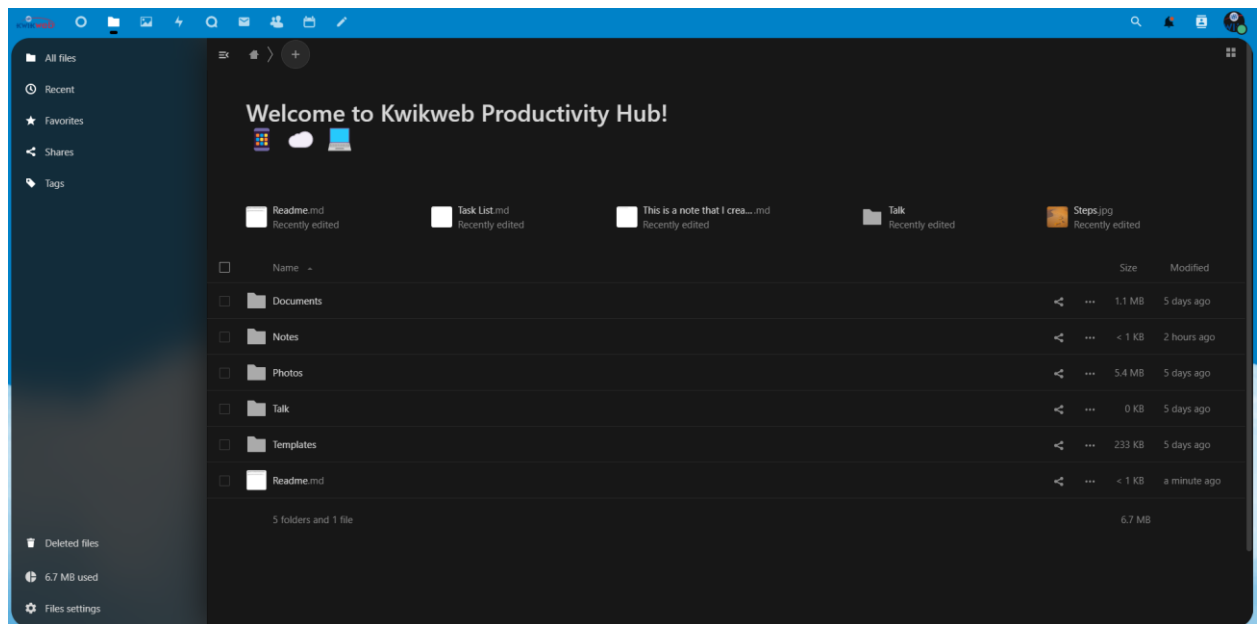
All files
Recent
Favorites
Shares
Tags

Welcome to Kwikweb Productivity Hub!
📱 ☁️ 💻

Readme.md
Recently edited
Task List.md
Recently edited
This is a note that I crea... .md
Recently edited
Talk
Recently edited
Steps.jpg
Recently edited

| | Name | | | Size | Modified |
|---|---|---|---|---|---|
| | Documents | | ··· | 1.1 MB | 5 days ago |
| | Notes | | ··· | < 1 KB | 2 hours ago |
| | Photos | | ··· | 5.4 MB | 5 days ago |
| | Talk | | ··· | 0 KB | 5 days ago |
| | Templates | | ··· | 233 KB | 5 days ago |
| | Readme.md | | ··· | < 1 KB | a minute ago |
| | 5 folders and 1 file | | | 6.7 MB | |

Deleted files
6.7 MB used
Files settings